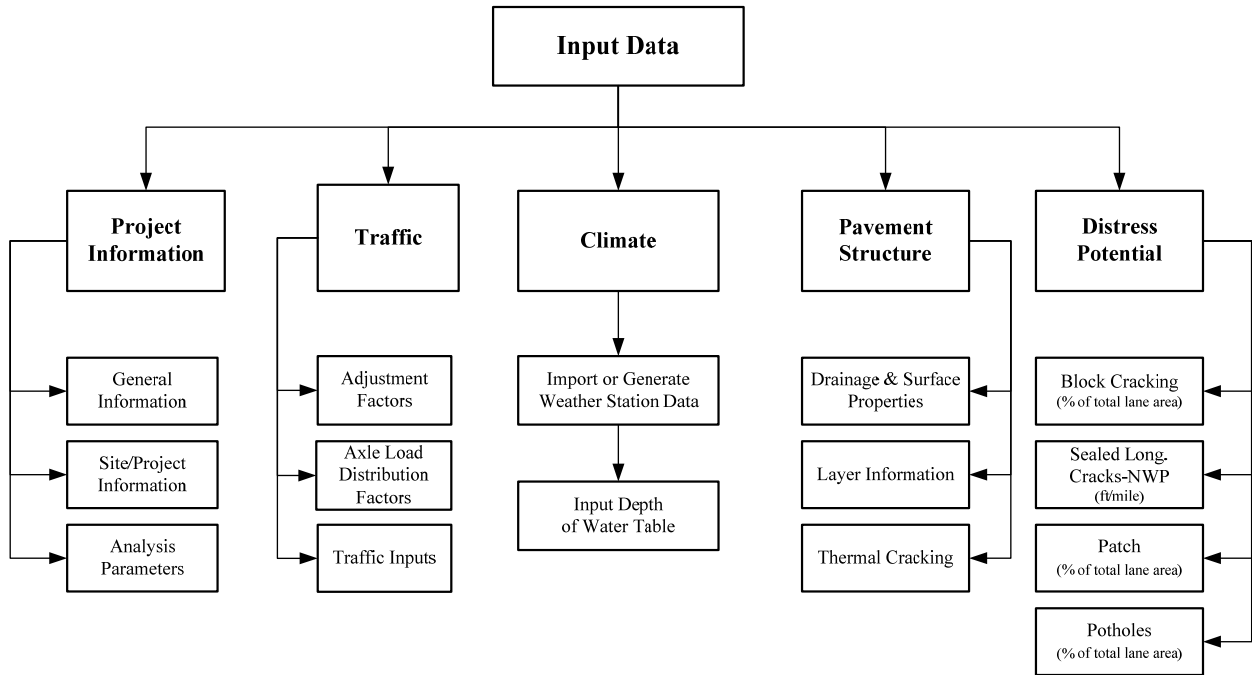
Input Data

Project Information

General Information

Site/Project Information

Analysis Parameters

Traffic

Adjustment Factors

Axle Load Distribution Factors

Traffic Inputs

Climate

Import or Generate Weather Station Data

Input Depth of Water Table

Pavement Structure

Drainage & Surface Properties

Layer Information

Thermal Cracking

Distress Potential

Block Cracking (% of total lane area)

Sealed Long. Cracks-NWP (ft/mile)

Patch (% of total lane area)

Potholes (% of total lane area)